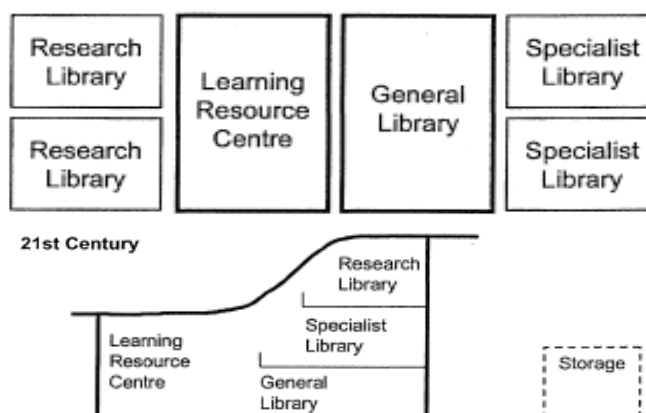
Research Library

Research Library

Learning Resource Centre

General Library

Specialist Library

Specialist Library

21st Century

Research Library

Specialist Library

Learning Resource Centre

General Library

Storage